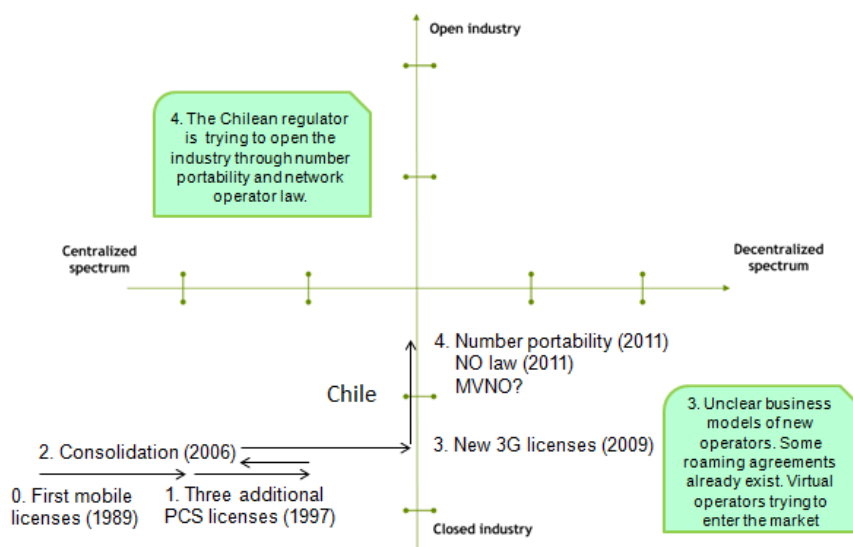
Open industry

4. The Chilean regulator is trying to open the industry through number portability and network operator law.

Centralized spectrum

Decentralized spectrum

4. Number portability (2011)
NO law (2011)
MVNO?

Chile

3. Unclear business models of new operators. Some roaming agreements already exist. Virtual operators trying to enter the market

2. Consolidation (2006)

3. New 3G licenses (2009)

0. First mobile licenses (1989)

1. Three additional PCS licenses (1997)

Closed industry